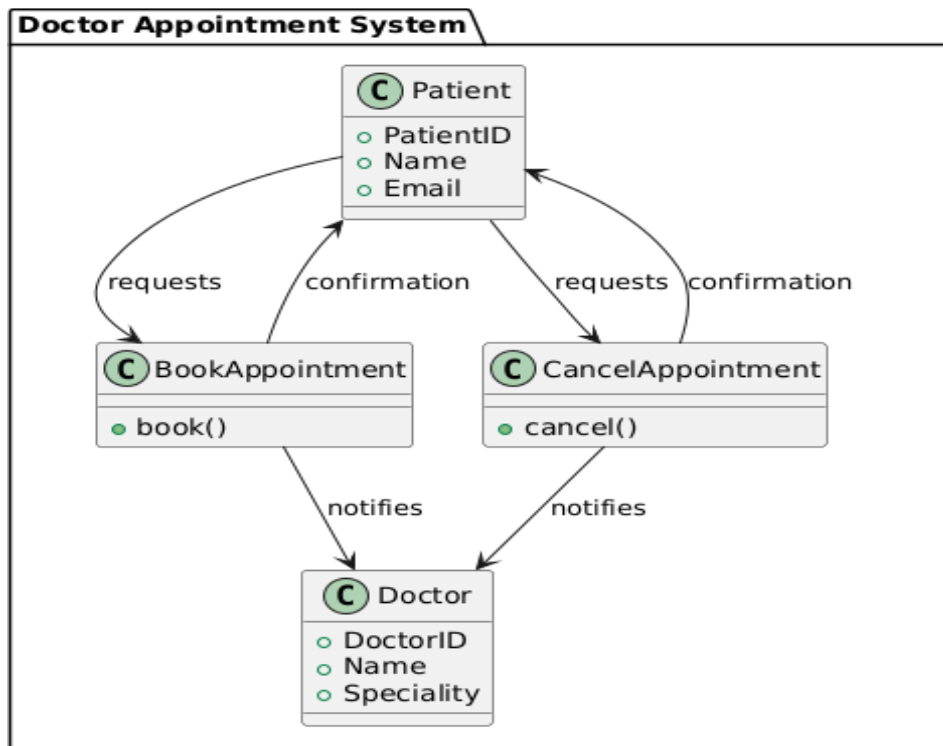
Doctor Appointment System

C Patient
PatientID
Name
Email

requests
confirmation
requests
confirmation

C BookAppointment
book()

C CancelAppointment
cancel()

notifies
notifies

C Doctor
DoctorID
Name
Speciality